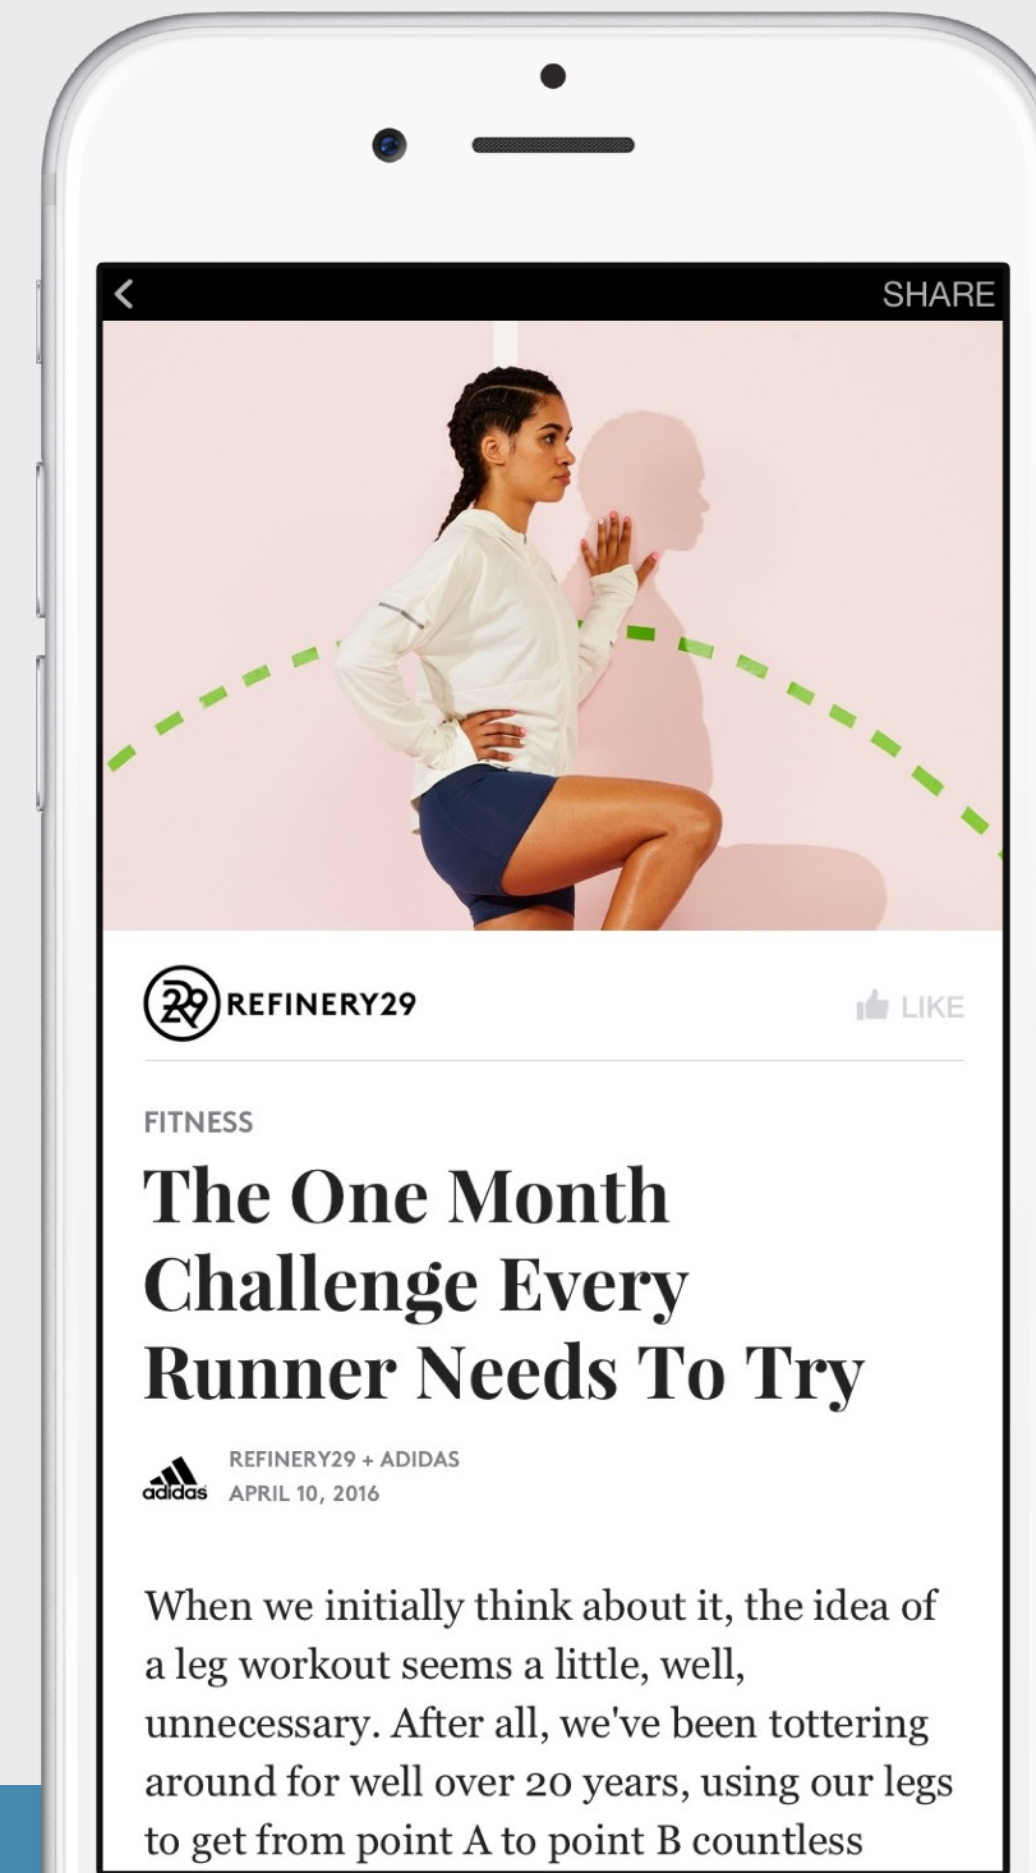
<

SHARE

29 REFINERY29

LIKE

FITNESS

The One Month Challenge Every Runner Needs To Try

adidas REFINERY29 + ADIDAS
APRIL 10, 2016

When we initially think about it, the idea of a leg workout seems a little, well, unnecessary. After all, we've been tottering around for well over 20 years, using our legs to get from point A to point B countless